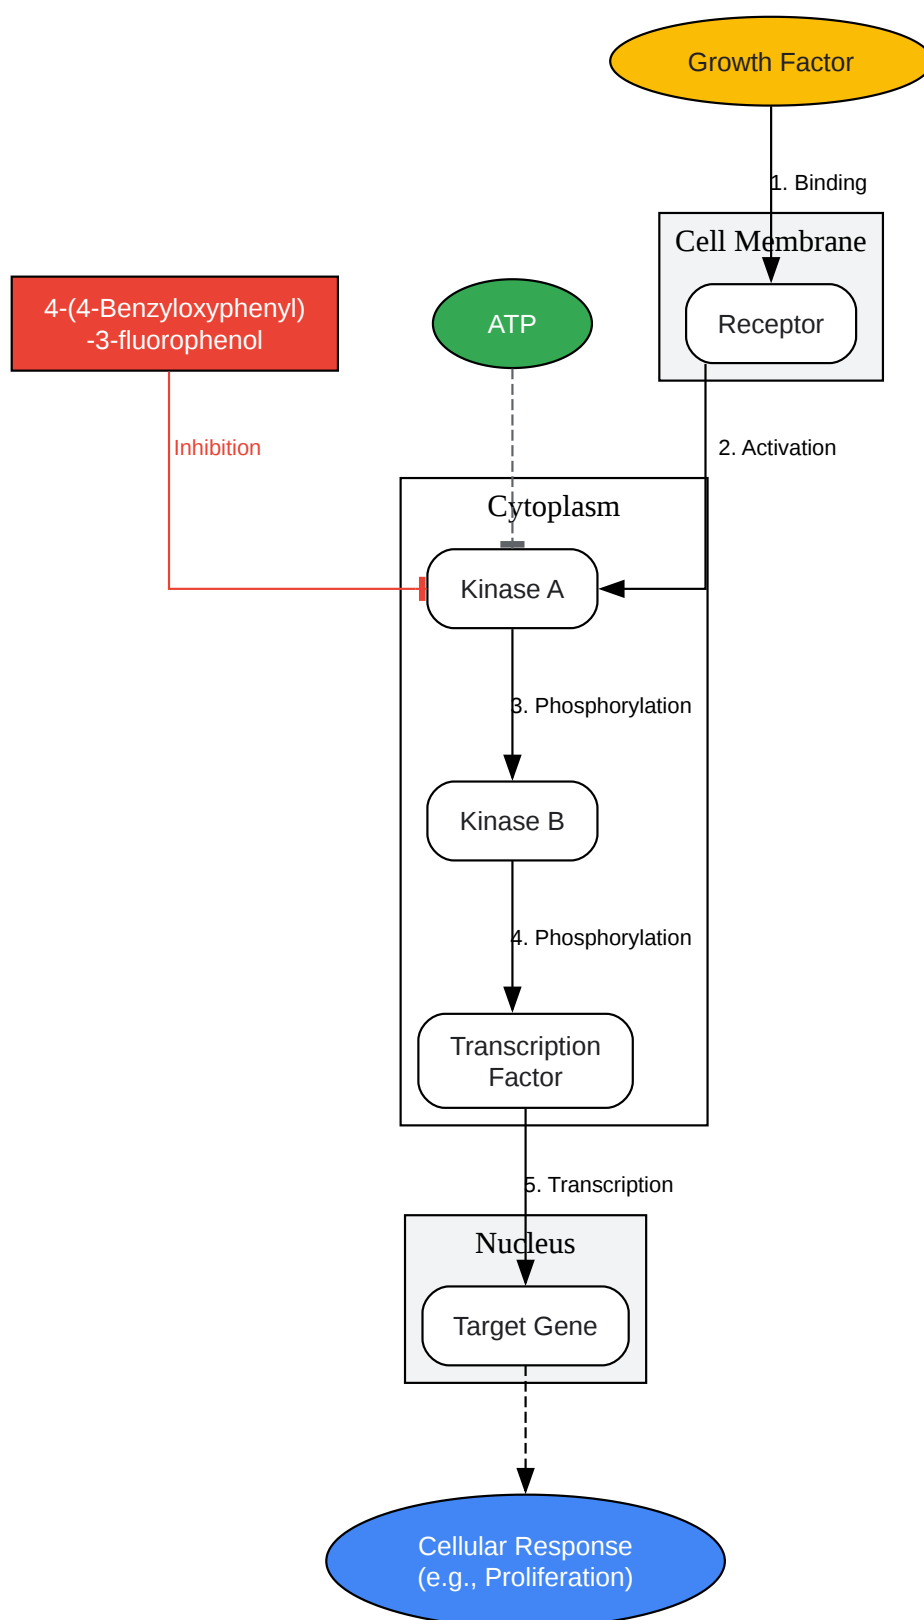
Growth Factor

1. Binding

Cell Membrane

Receptor

4-(4-Benzyloxyphenyl)
-3-fluorophenol

ATP

Inhibition

2. Activation

Cytoplasm

Kinase A

3. Phosphorylation

Kinase B

4. Phosphorylation

Transcription
Factor

5. Transcription

Nucleus

Target Gene

Cellular Response
(e.g., Proliferation)